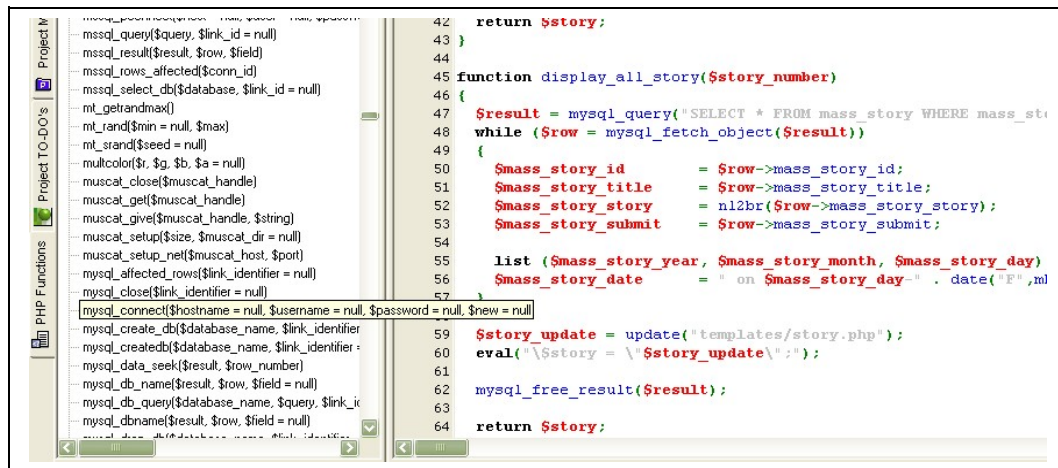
Project M
Project TO-DO's
PHP Functions

mssql_query($query, $link_id = null)
mssql_result($result, $row, $field)
mssql_rows_affected($conn_id)
mssql_select_db($database, $link_id = null)
mt_getrandmax()
mt_rand($min = null, $max)
mt_srand($seed = null)
multcolor($r, $g, $b, $a = null)
muscat_close($muscat_handle)
muscat_get($muscat_handle)
muscat_give($muscat_handle, $string)
muscat_setup($size, $muscat_dir = null)
muscat_setup_net($muscat_host, $port)
mysql_affected_rows($link_identifier = null)
mysql_close($link_identifier = null)
mysql_connect($hostname = null, $username = null, $password = null, $new = null)
mysql_create_db($database_name, $link_identifier
mysql_createdb($database_name, $link_identifier =
mysql_data_seek($result, $row_number)
mysql_db_name($result, $row, $field = null)
mysql_db_query($database_name, $query, $link_i
mysql_dbname($result, $row, $field = null)

42   return $story;
43 }
44
45 function display_all_story($story_number)
46 {
47   $result = mysql_query("SELECT * FROM mass_story WHERE mass_st
48   while ($row = mysql_fetch_object($result))
49   {
50     $mass_story_id         = $row->mass_story_id;
51     $mass_story_title      = $row->mass_story_title;
52     $mass_story_story      = nl2br($row->mass_story_story);
53     $mass_story_submit     = $row->mass_story_submit;
54
55     list ($mass_story_year, $mass_story_month, $mass_story_day)
56     $mass_story_date       = " on $mass_story_day-" . date("F",ml
59   $story_update = update("templates/story.php");
60   eval("\$story = \"$story_update\";");
61
62   mysql_free_result($result);
63
64   return $story;